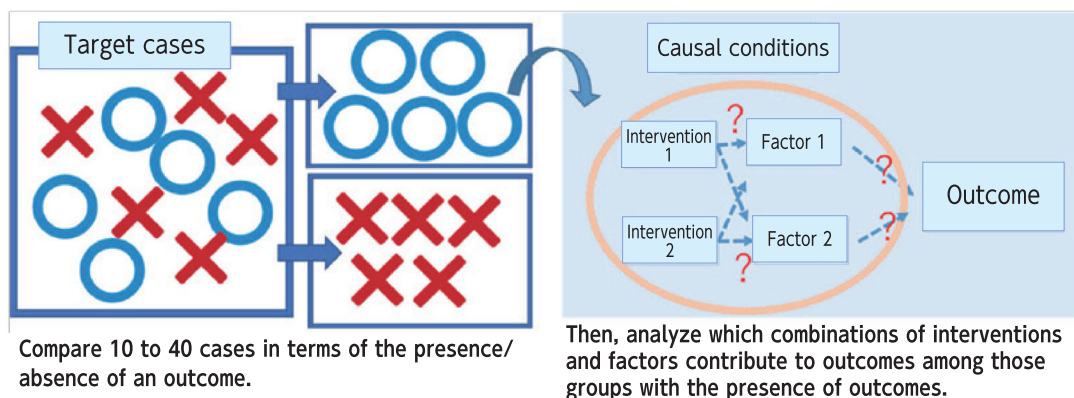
Target cases

Causal conditions

Intervention 1

Factor 1

Intervention 2

Factor 2

Outcome

?

?

?

?

Compare 10 to 40 cases in terms of the presence/ absence of an outcome.

Then, analyze which combinations of interventions and factors contribute to outcomes among those groups with the presence of outcomes.